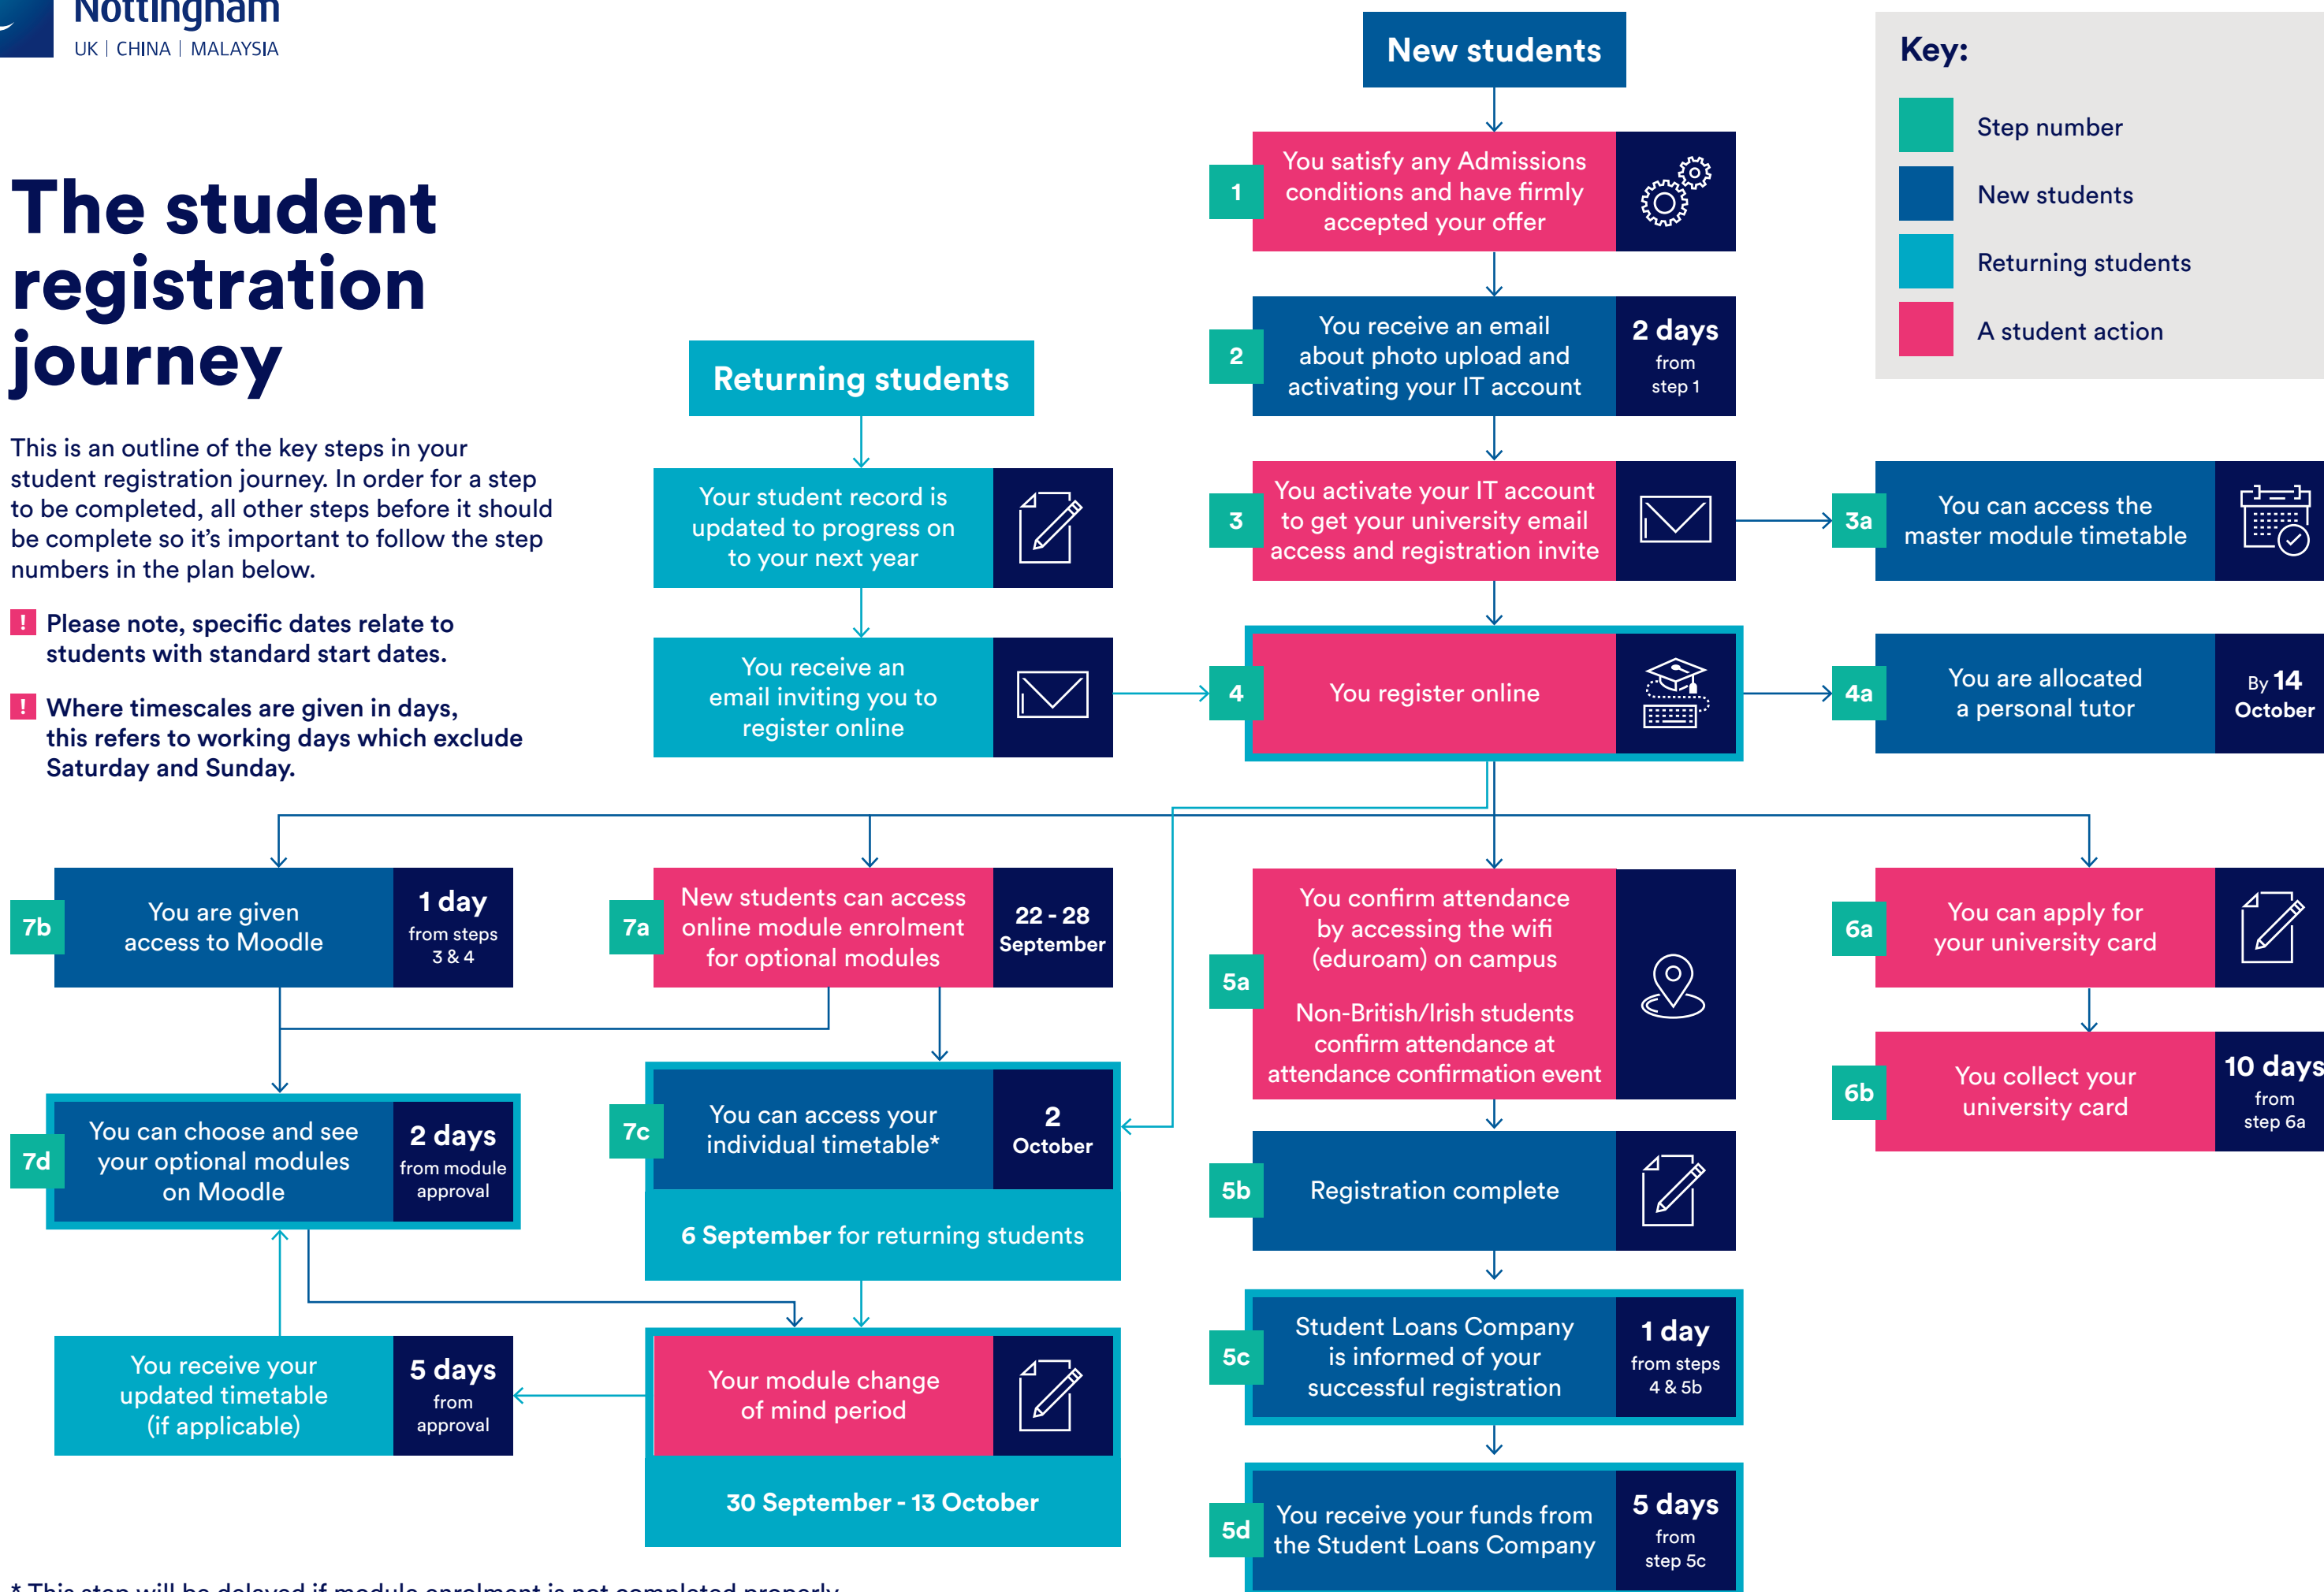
Nottingham
UK | CHINA | MALAYSIA

The student registration journey

This is an outline of the key steps in your student registration journey. In order for a step to be completed, all other steps before it should be complete so it's important to follow the step numbers in the plan below.

! Please note, specific dates relate to students with standard start dates.

! Where timescales are given in days, this refers to working days which exclude Saturday and Sunday.

Key:
Step number
New students
Returning students
A student action

New students

1 You satisfy any Admissions conditions and have firmly accepted your offer

2 You receive an email about photo upload and activating your IT account — 2 days from step 1

3 You activate your IT account to get your university email access and registration invite

3a You can access the master module timetable

Returning students

Your student record is updated to progress on to your next year

You receive an email inviting you to register online

4 You register online

4a You are allocated a personal tutor — By 14 October

7b You are given access to Moodle — 1 day from steps 3 & 4

7a New students can access online module enrolment for optional modules — 22 - 28 September

5a You confirm attendance by accessing the wifi (eduroam) on campus

Non-British/Irish students confirm attendance at attendance confirmation event

6a You can apply for your university card

6b You collect your university card — 10 days from step 6a

7d You can choose and see your optional modules on Moodle — 2 days from module approval

7c You can access your individual timetable* — 2 October

6 September for returning students

5b Registration complete

5c Student Loans Company is informed of your successful registration — 1 day from steps 4 & 5b

You receive your updated timetable (if applicable) — 5 days from approval

Your module change of mind period

30 September - 13 October

5d You receive your funds from the Student Loans Company — 5 days from step 5c

* This step will be delayed if module enrolment is not completed properly